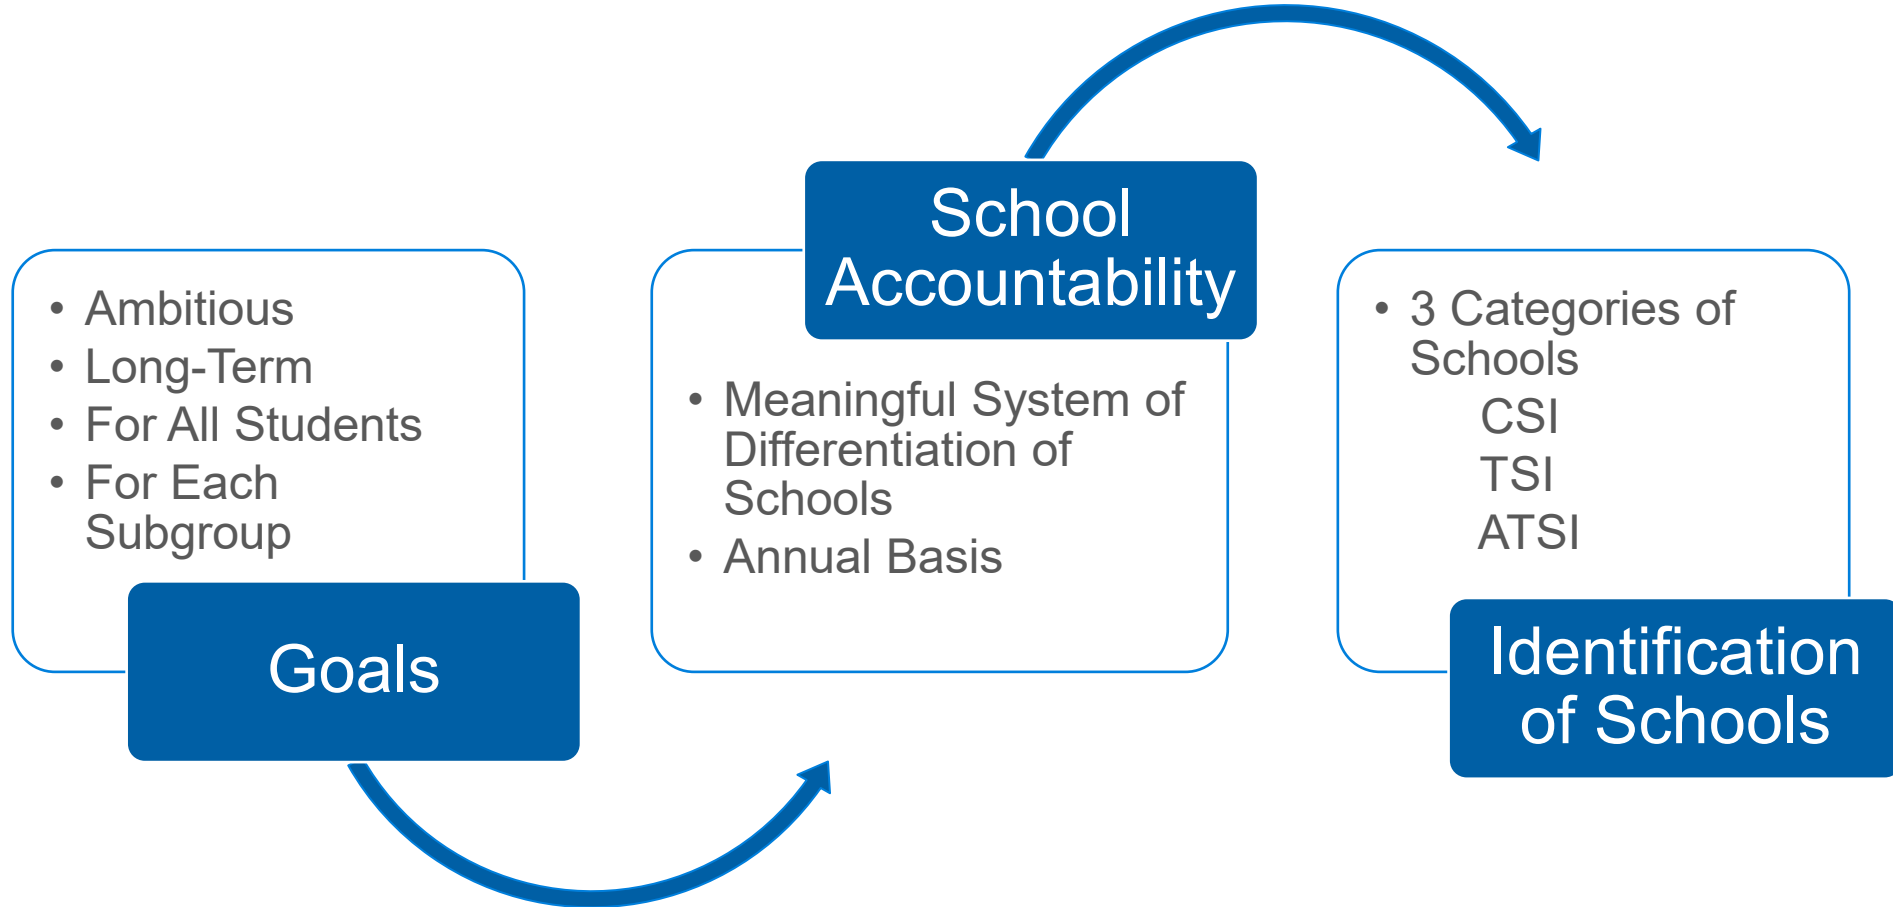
- Ambitious
- Long-Term
- For All Students
- For Each Subgroup

Goals

School Accountability

- Meaningful System of Differentiation of Schools
- Annual Basis

- 3 Categories of Schools
  CSI
  TSI
  ATSI

Identification of Schools